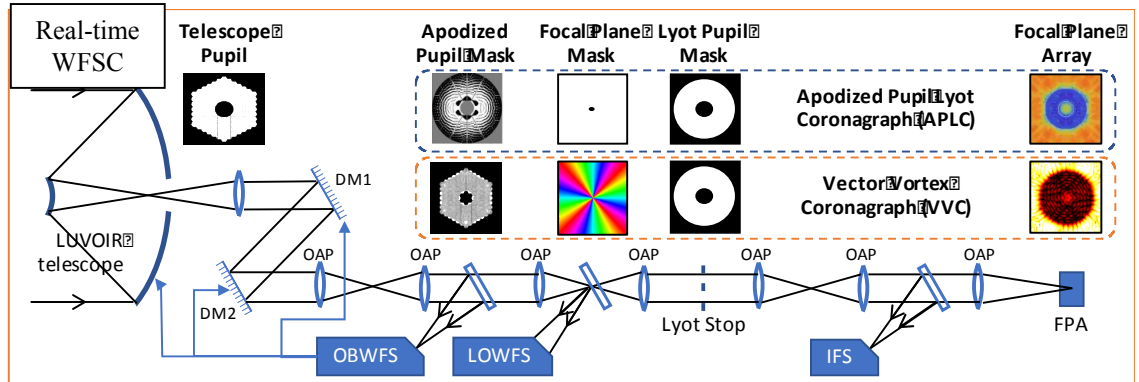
Real-time WFSC

Telescope Pupil

Apodized Pupil Mask

Focal Plane Mask

Lyot Pupil Mask

Focal Plane Array

Apodized Pupil Lyot Coronagraph (APLC)

Vector Vortex Coronagraph (VVC)

DM1

LUVOIR telescope

DM2

OAP

OAP

OAP

OAP

OAP

OAP

OAP

Lyot Stop

FPA

OBWFS

LOWFS

IFS